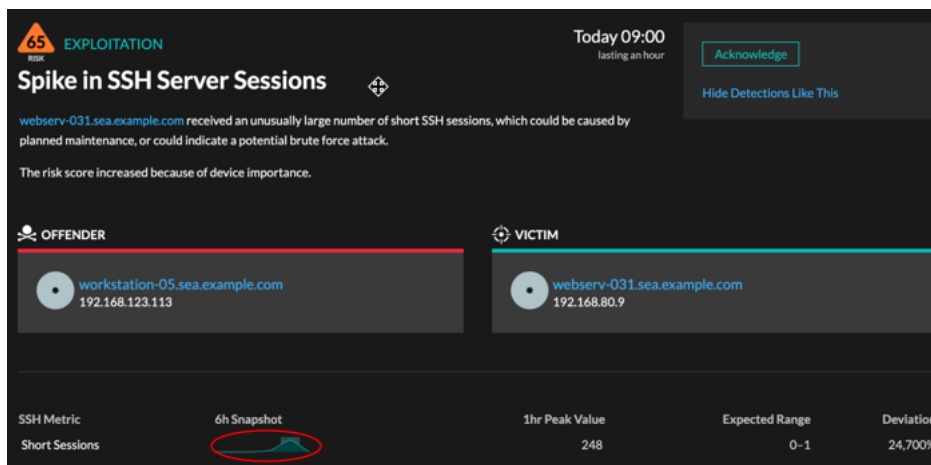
65
RISK
EXPLOITATION

Today 09:00
lasting an hour

Acknowledge

Hide Detections Like This

Spike in SSH Server Sessions

webserv-031.sea.example.com received an unusually large number of short SSH sessions, which could be caused by planned maintenance, or could indicate a potential brute force attack.

The risk score increased because of device importance.

OFFENDER

workstation-05.sea.example.com
192.168.123.113

VICTIM

webserv-031.sea.example.com
192.168.80.9

| SSH Metric | 6h Snapshot | 1hr Peak Value | Expected Range | Deviatio |
|---|---|---|---|---|
| Short Sessions | | 248 | 0–1 | 24,700% |